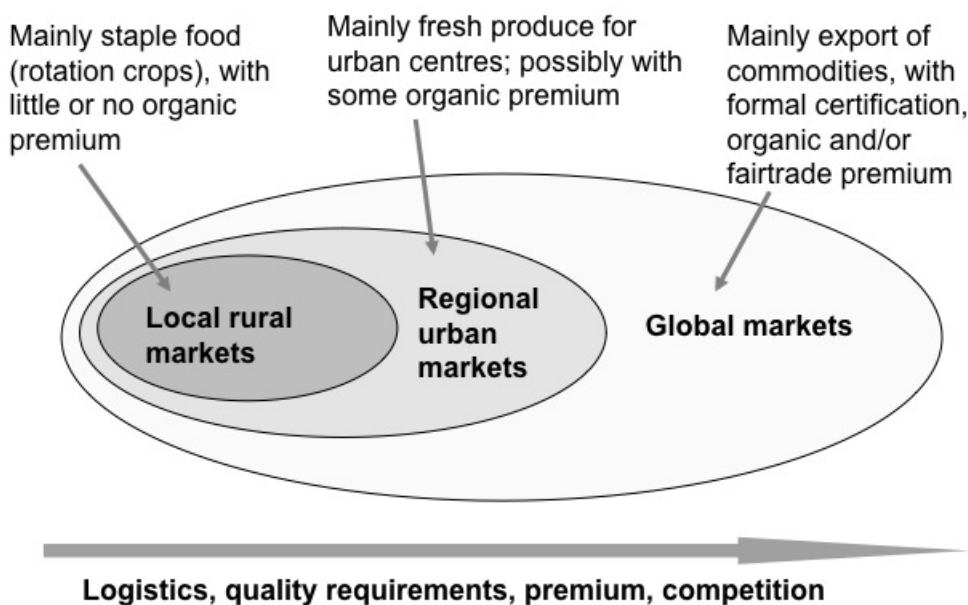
Mainly staple food (rotation crops), with little or no organic premium

Mainly fresh produce for urban centres; possibly with some organic premium

Mainly export of commodities, with formal certification, organic and/or fairtrade premium

Local rural markets

Regional urban markets

Global markets

Logistics, quality requirements, premium, competition